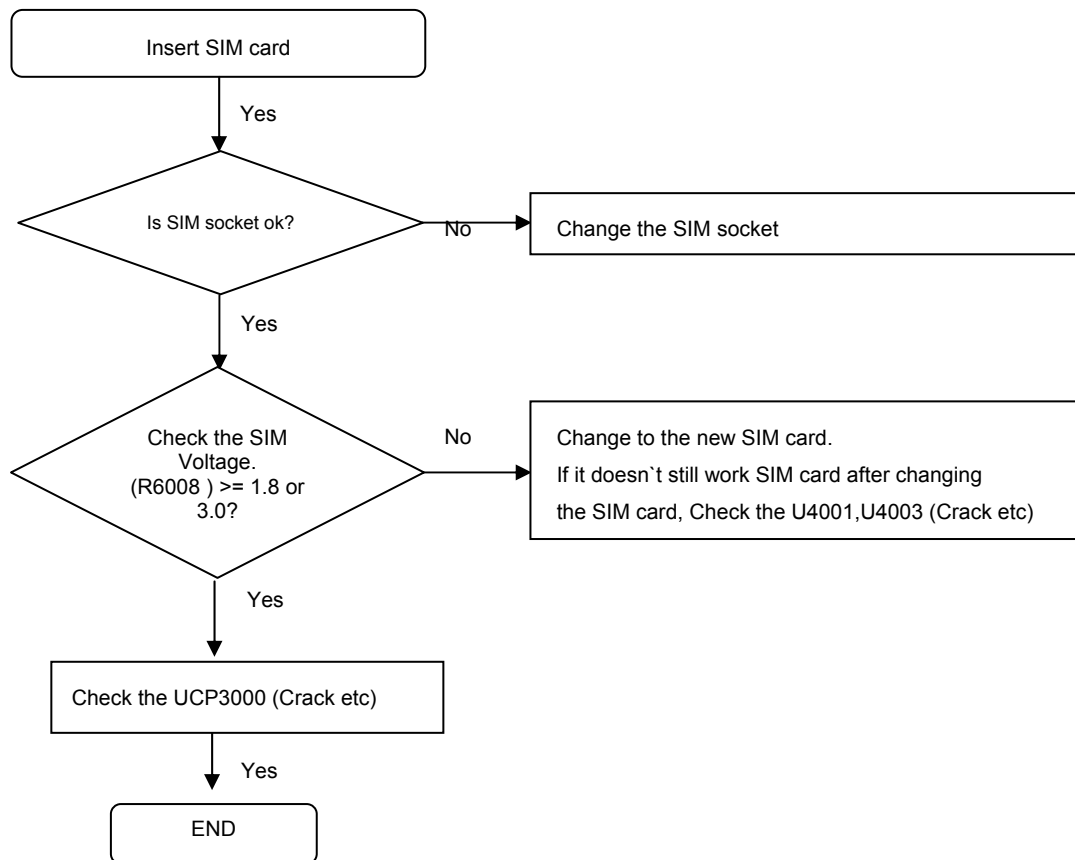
Insert SIM card

Yes

Is SIM socket ok?

No

Change the SIM socket

Yes

Check the SIM Voltage. (R6008 ) >= 1.8 or 3.0?

No

Change to the new SIM card.
If it doesn`t still work SIM card after changing the SIM card, Check the U4001,U4003 (Crack etc)

Yes

Check the UCP3000 (Crack etc)

Yes

END